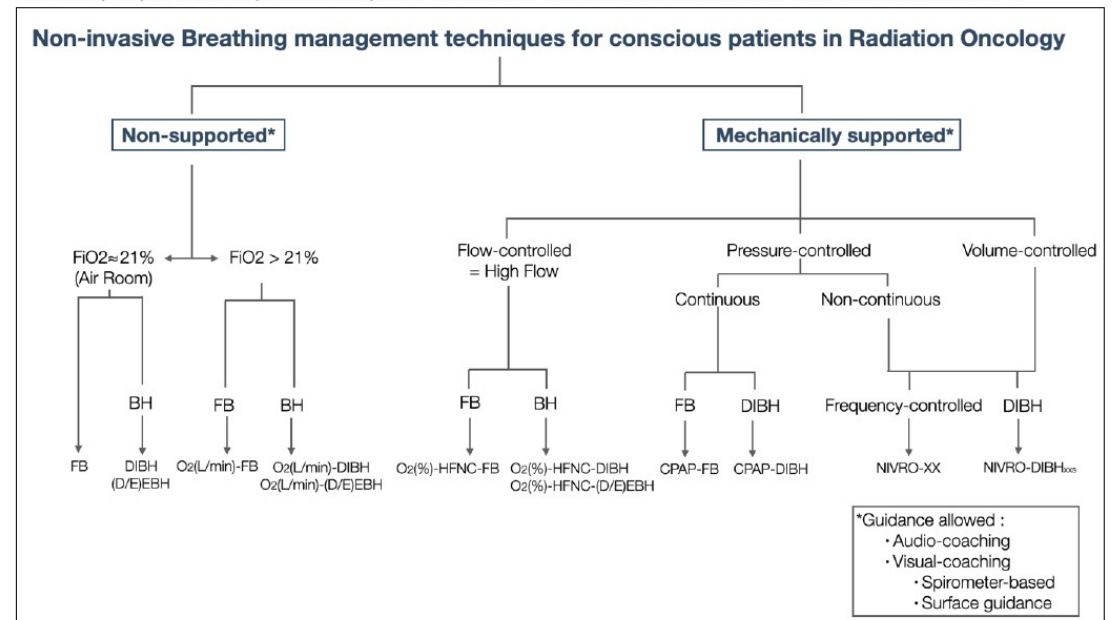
Non-invasive Breathing management techniques for conscious patients in Radiation Oncology

Non-supported*

Mechanically supported*

FiO2≈21% (Air Room)

FiO2 > 21%

Flow-controlled = High Flow

Pressure-controlled

Volume-controlled

Continuous

Non-continuous

BH

FB

BH

FB

BH

FB

DIBH

Frequency-controlled

DIBH

FB

DIBH (D/E)EBH

$O_2$(L/min)-FB

$O_2$(L/min)-DIBH
$O_2$(L/min)-(D/E)EBH

$O_2$(%)-HFNC-FB

$O_2$(%)-HFNC-DIBH
$O_2$(%)-HFNC-(D/E)EBH

CPAP-FB

CPAP-DIBH

NIVRO-XX

NIVRO-DIBH$_{xxs}$

*Guidance allowed :
・Audio-coaching
・Visual-coaching
・Spirometer-based
・Surface guidance